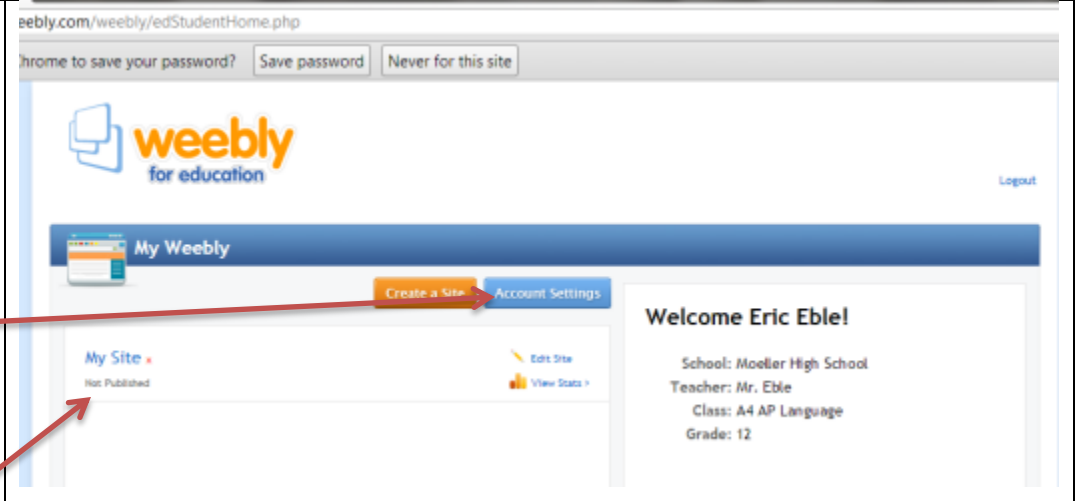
eebly.com/weebly/edStudentHome.php

hrome to save your password? Save password Never for this site

weebly
for education

Logout

My Weebly

Create a Site Account Settings

My Site ×
Not Published

Edit Site
View Stats >

Welcome Eric Eble!

School: Moeller High School
Teacher: Mr. Eble
Class: A4 AP Language
Grade: 12